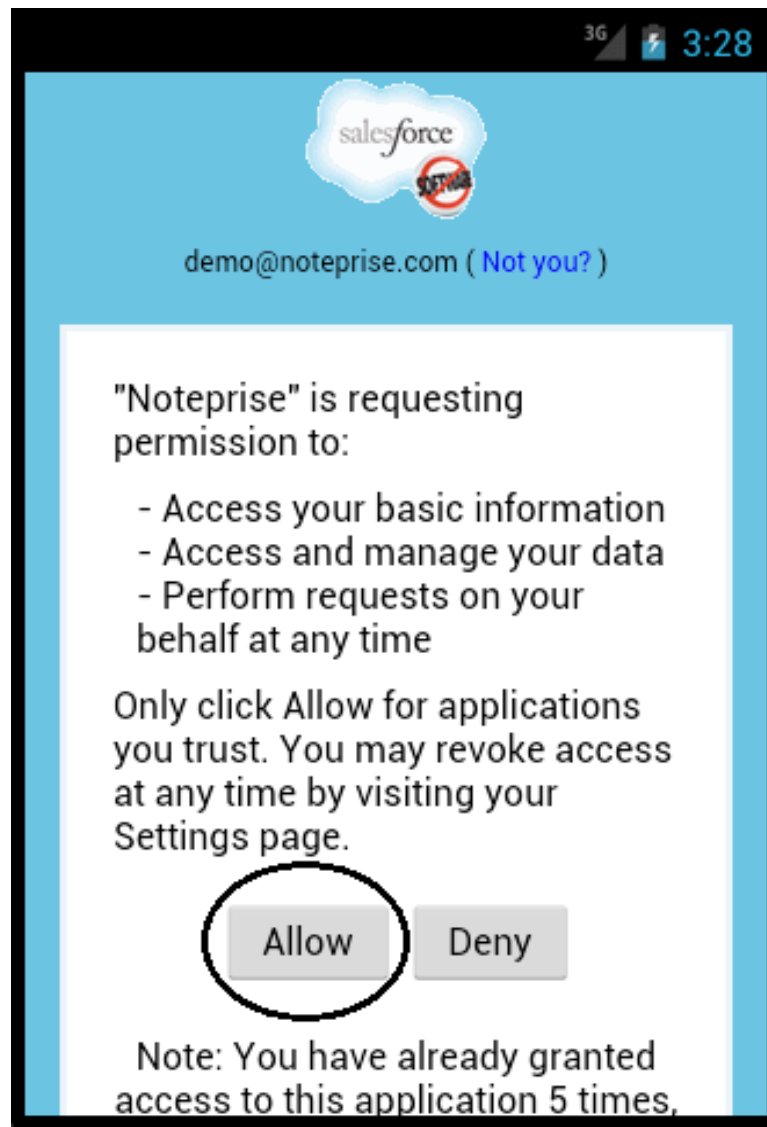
3G 3:28

salesforce

SOFTWARE

demo@noteprise.com ( Not you? )

"Noteprise" is requesting permission to:

- Access your basic information
- Access and manage your data
- Perform requests on your behalf at any time

Only click Allow for applications you trust. You may revoke access at any time by visiting your Settings page.

Allow Deny

Note: You have already granted access to this application 5 times,